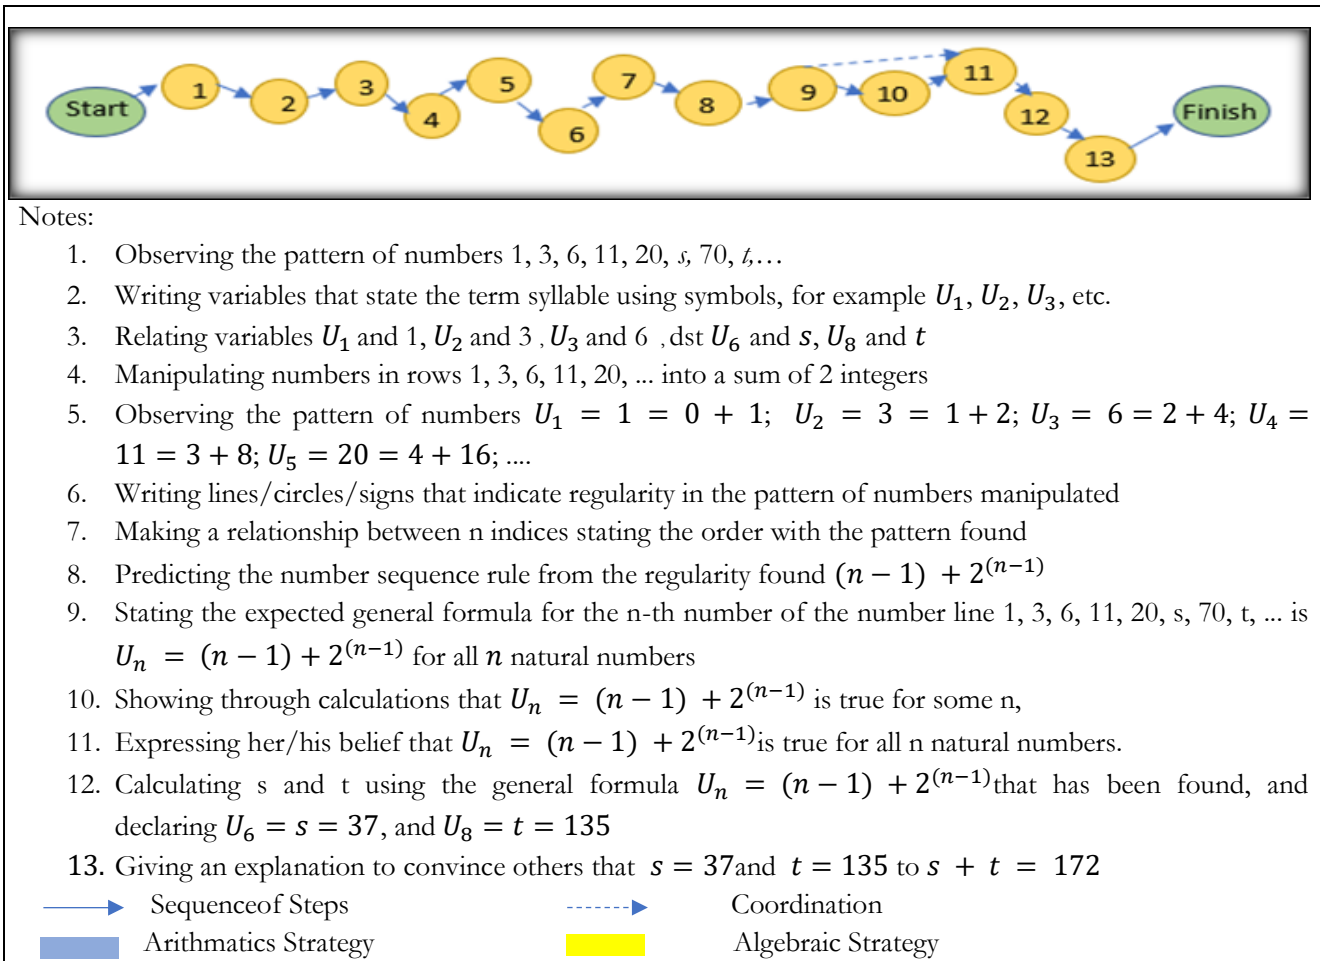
Start 1 2 3 4 5 6 7 8 9 10 11 12 13 Finish

Notes:

1. Observing the pattern of numbers 1, 3, 6, 11, 20, *s,* 70, *t,*…
2. Writing variables that state the term syllable using symbols, for example $U_1$, $U_2$, $U_3$, etc.
3. Relating variables $U_1$ and 1, $U_2$ and 3 , $U_3$ and 6 , dst $U_6$ and $s$, $U_8$ and $t$
4. Manipulating numbers in rows 1, 3, 6, 11, 20, ... into a sum of 2 integers
5. Observing the pattern of numbers $U_1 = 1 = 0 + 1$; $U_2 = 3 = 1 + 2$; $U_3 = 6 = 2 + 4$; $U_4 = 11 = 3 + 8$; $U_5 = 20 = 4 + 16$; ....
6. Writing lines/circles/signs that indicate regularity in the pattern of numbers manipulated
7. Making a relationship between n indices stating the order with the pattern found
8. Predicting the number sequence rule from the regularity found $(n-1) + 2^{(n-1)}$
9. Stating the expected general formula for the n-th number of the number line 1, 3, 6, 11, 20, s, 70, t, ... is $U_n = (n-1) + 2^{(n-1)}$ for all $n$ natural numbers
10. Showing through calculations that $U_n = (n-1) + 2^{(n-1)}$ is true for some n,
11. Expressing her/his belief that $U_n = (n-1) + 2^{(n-1)}$is true for all n natural numbers.
12. Calculating s and t using the general formula $U_n = (n-1) + 2^{(n-1)}$that has been found, and declaring $U_6 = s = 37$, and $U_8 = t = 135$
13. Giving an explanation to convince others that $s = 37$and $t = 135$ to $s + t = 172$

Sequenceof Steps
Coordination
Arithmatics Strategy
Algebraic Strategy